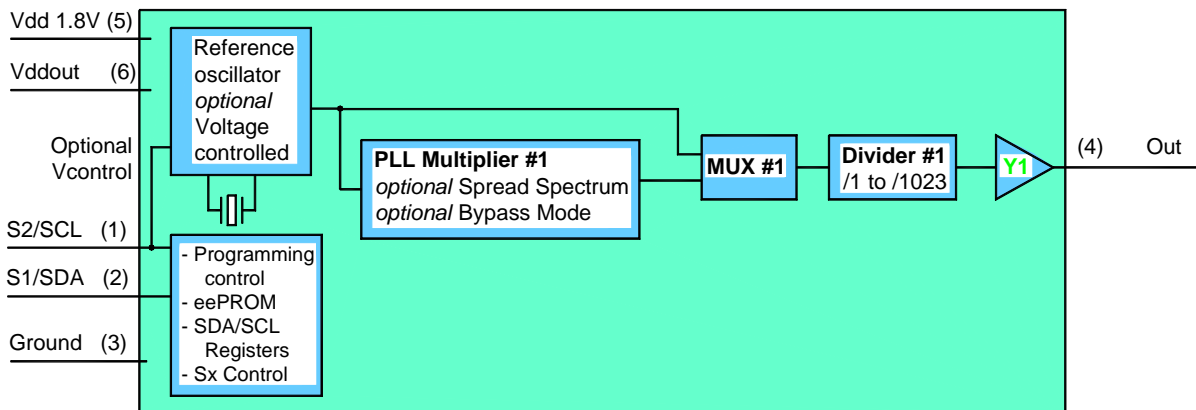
Vdd 1.8V (5)

Vddout (6)

Optional Vcontrol

S2/SCL (1)

S1/SDA (2)

Ground (3)

Reference oscillator *optional* Voltage controlled

- Programming control
- eePROM
- SDA/SCL Registers
- Sx Control

**PLL Multiplier #1**
*optional* Spread Spectrum
*optional* Bypass Mode

**MUX #1**

**Divider #1**
/1 to /1023

Y1

(4) Out